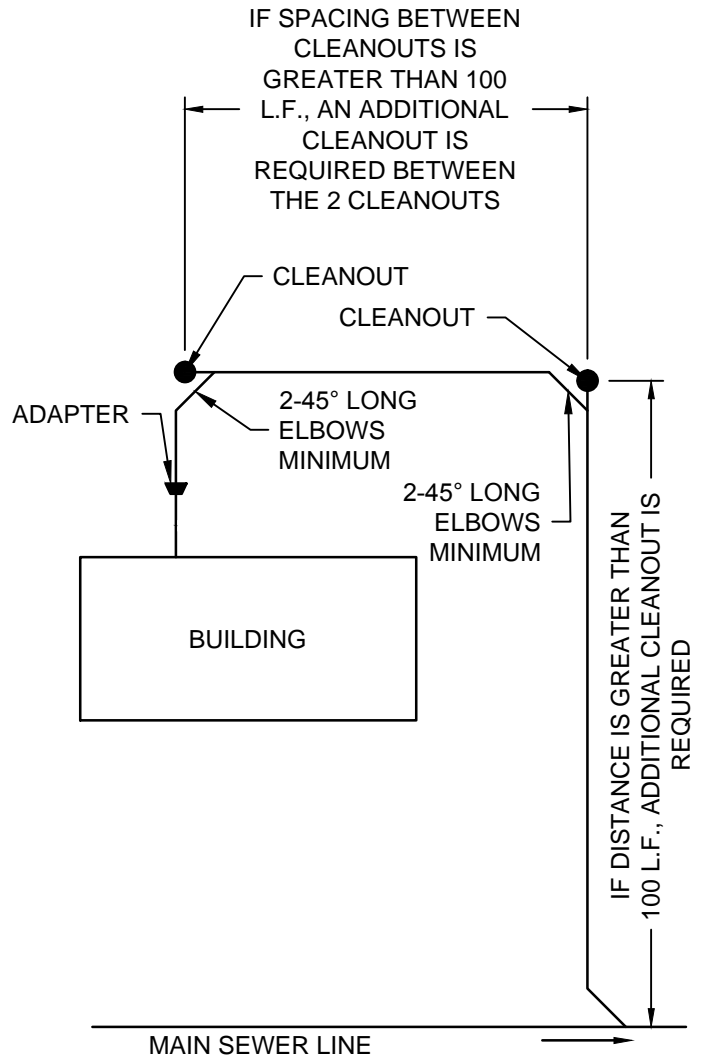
IF SPACING BETWEEN CLEANOUTS IS GREATER THAN 100 L.F., AN ADDITIONAL CLEANOUT IS REQUIRED BETWEEN THE 2 CLEANOUTS

CLEANOUT

CLEANOUT

ADAPTER

2-45° LONG ELBOWS MINIMUM

2-45° LONG ELBOWS MINIMUM

BUILDING

IF DISTANCE IS GREATER THAN 100 L.F., ADDITIONAL CLEANOUT IS REQUIRED

MAIN SEWER LINE